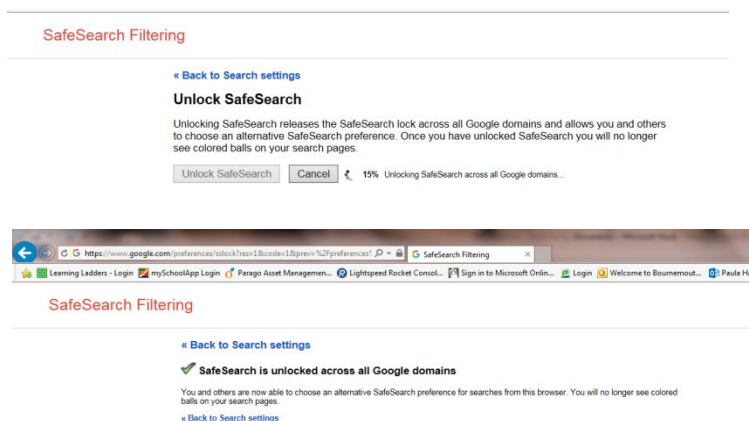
SafeSearch Filtering

« Back to Search settings

Unlock SafeSearch

Unlocking SafeSearch releases the SafeSearch lock across all Google domains and allows you and others to choose an alternative SafeSearch preference. Once you have unlocked SafeSearch you will no longer see colored balls on your search pages.

Unlock SafeSearch Cancel 15% Unlocking SafeSearch across all Google domains...

https://www.google.com/preferences/sslock?res=1&code=1&prev=%2Fpreferences! SafeSearch Filtering

Learning Ladders - Login mySchoolApp Login Parago Asset Managemen... Lightspeed Rocket Consol... Sign in to Microsoft Onlin... Login Welcome to Bournemout... Paula H

SafeSearch Filtering

« Back to Search settings

SafeSearch is unlocked across all Google domains

You and others are now able to choose an alternative SafeSearch preference for searches from this browser. You will no longer see colored balls on your search pages.

« Back to Search settings